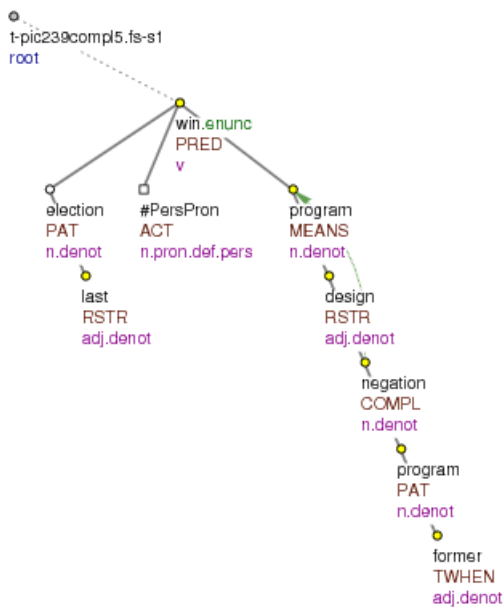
t-pic239compl5.fs-s1
root

win.enunc
PRED
v

election
PAT
n.denot

last
RSTR
adj.denot

#PersPron
ACT
n.pron.def.pers

program
MEANS
n.denot

design
RSTR
adj.denot

negation
COMPL
n.denot

program
PAT
n.denot

former
TWHEN
adj.denot